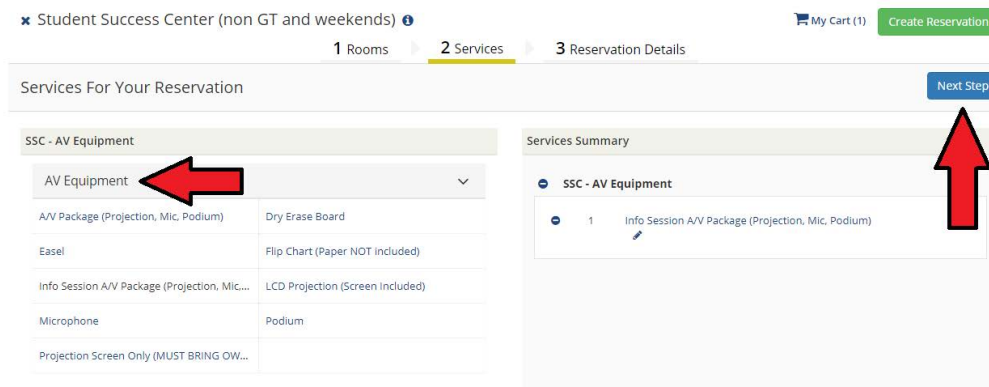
× Student Success Center (non GT and weekends)

My Cart (1) Create Reservation

1 Rooms 2 Services 3 Reservation Details

Services For Your Reservation

Next Step

SSC - AV Equipment

AV Equipment

| | |
|---|---|
| A/V Package (Projection, Mic, Podium) | Dry Erase Board |
| Easel | Flip Chart (Paper NOT included) |
| Info Session A/V Package (Projection, Mic,... | LCD Projection (Screen Included) |
| Microphone | Podium |
| Projection Screen Only (MUST BRING OW... | |

Services Summary

SSC - AV Equipment

1 Info Session A/V Package (Projection, Mic, Podium)